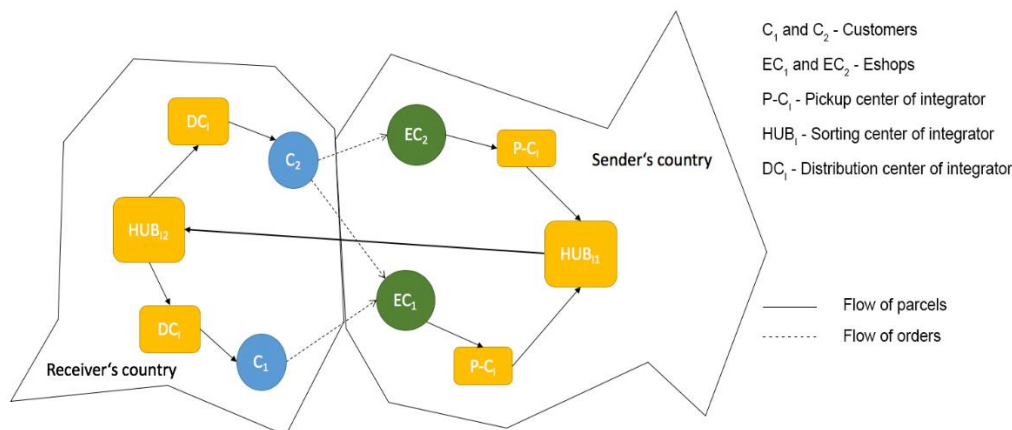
$DC_i$

$C_2$

$EC_2$

$P\text{-}C_i$

Sender's country

$HUB_{i2}$

$HUB_{i1}$

$EC_1$

$DC_i$

$C_1$

$P\text{-}C_i$

Receiver's country

$C_1$ and $C_2$ - Customers

$EC_1$ and $EC_2$ - Eshops

$P\text{-}C_i$ - Pickup center of integrator

$HUB_i$ - Sorting center of integrator

$DC_i$ - Distribution center of integrator

Flow of parcels

Flow of orders